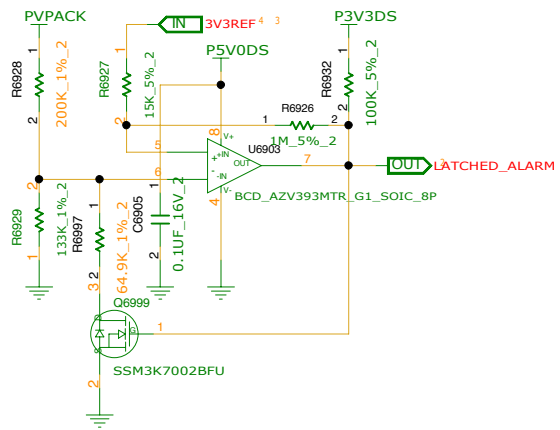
PVPACK
IN
3V3REF
4
3
P3V3DS
P5V0DS
R6928
1
200K_1%_2
2
R6927
1
15K_5%_2
2
R6932
1
100K_5%_2
2
R6926
1
1M_5%_2
2
8
V+
5
+IN
U6903
7
OUT
OUT
3
LATCHED_ALARM
6
-IN
V-
4
BCD_AZV393MTR_G1_SOIC_8P
2
R6929
1
133K_1%_2
R6997
1
64.9K_1%_2
2
3
C6905
1
0.1UF_16V_2
2
Q6999
1
SSM3K7002BFU
2